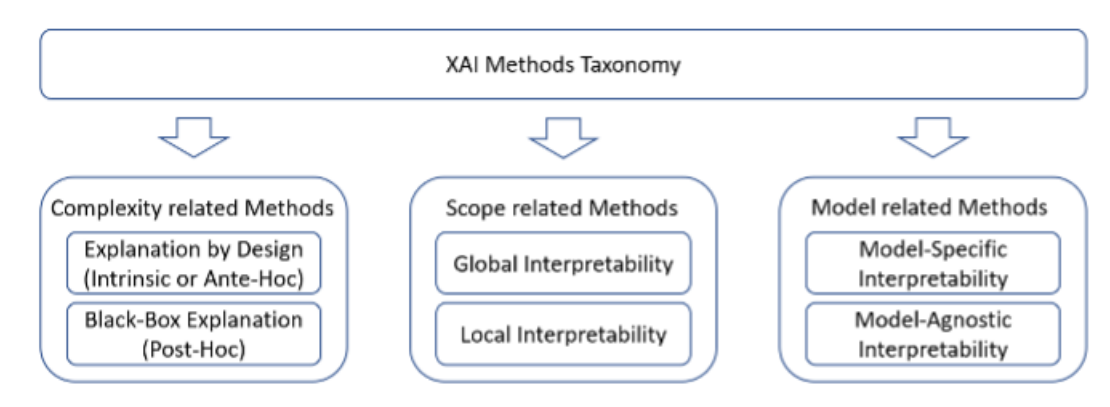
XAI Methods Taxonomy

Complexity related Methods

Explanation by Design (Intrinsic or Ante-Hoc)

Black-Box Explanation (Post-Hoc)

Scope related Methods

Global Interpretability

Local Interpretability

Model related Methods

Model-Specific Interpretability

Model-Agnostic Interpretability